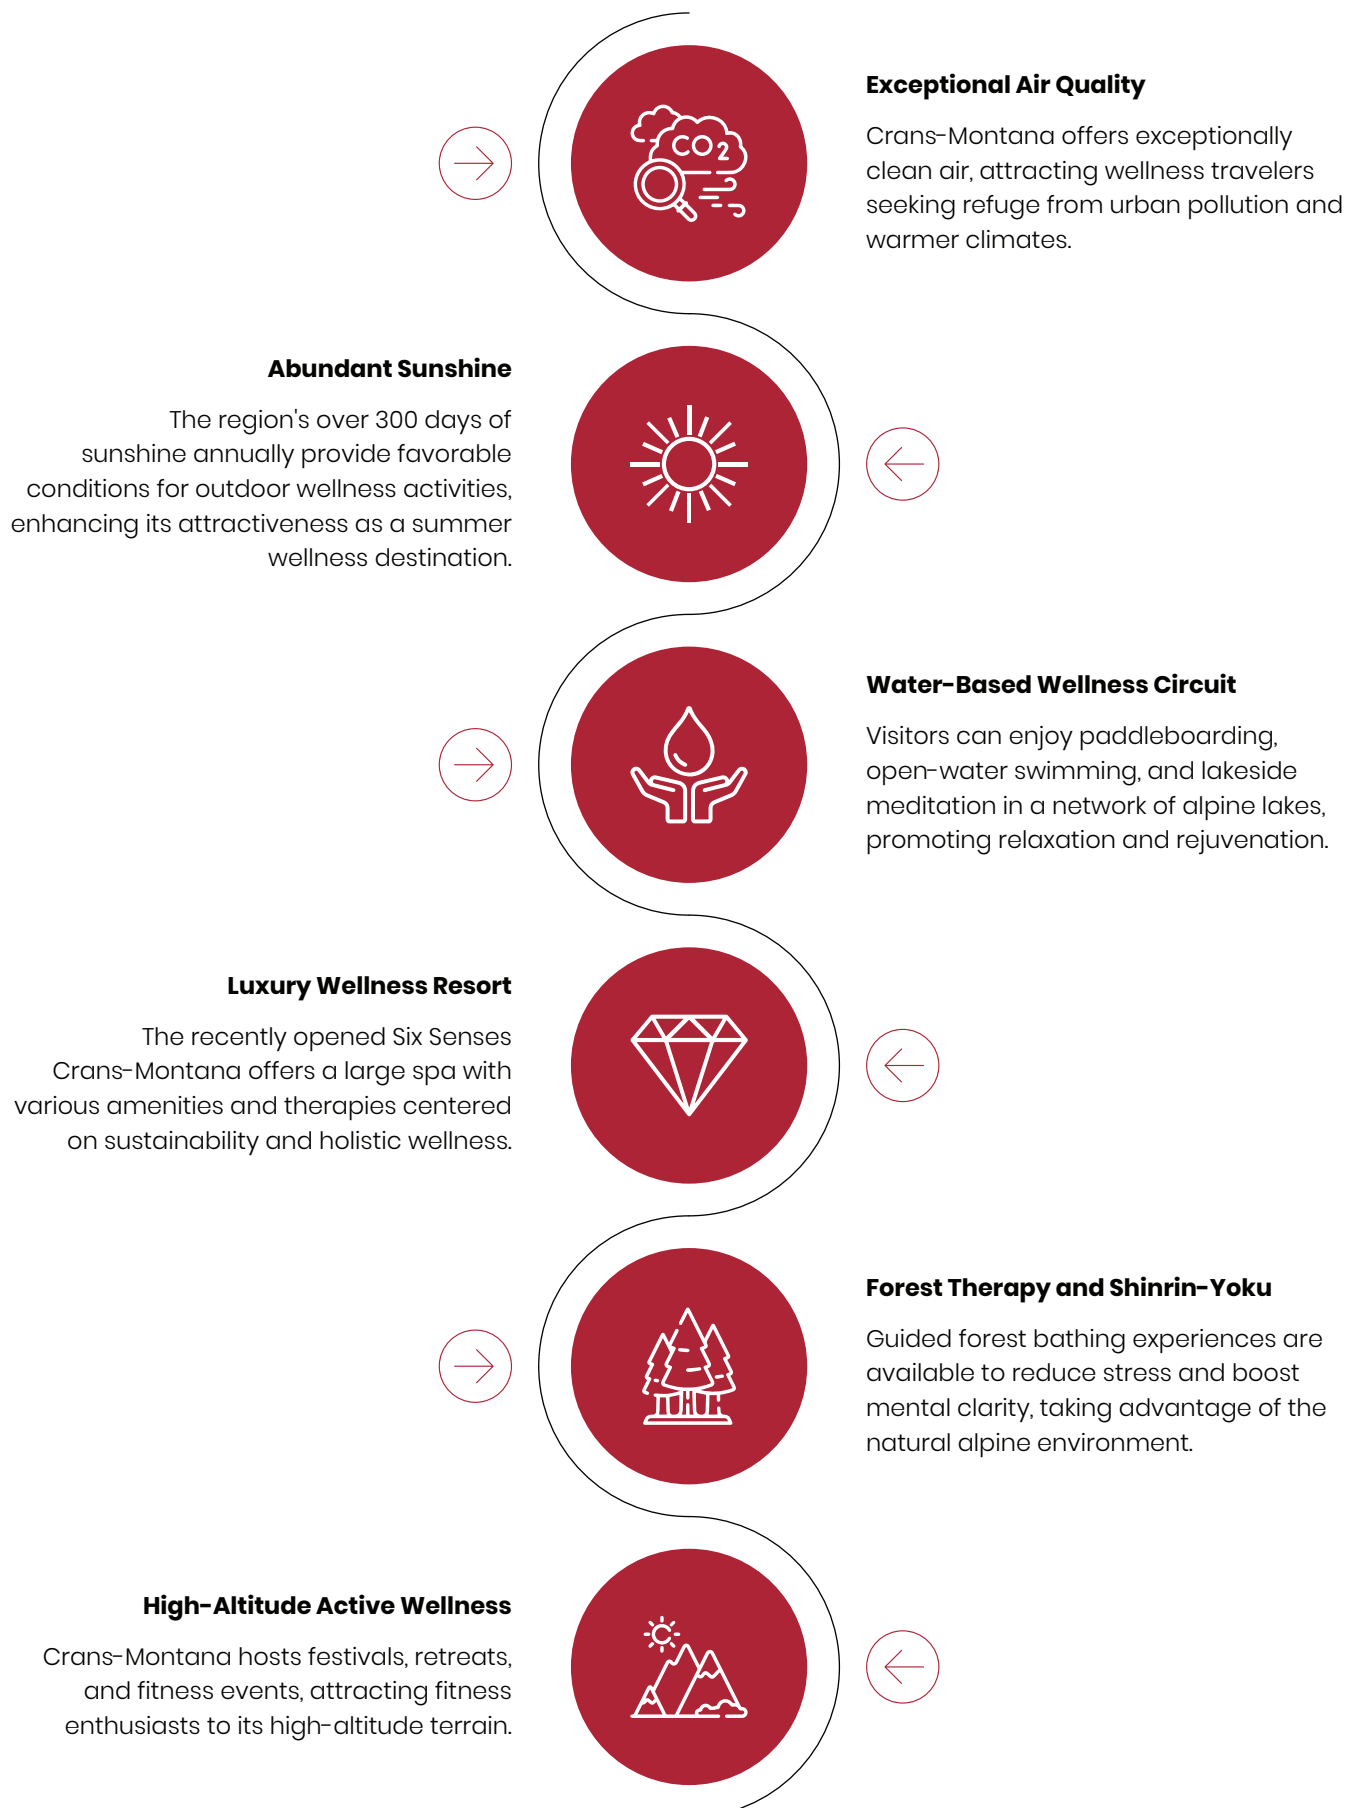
$CO_2$

Exceptional Air Quality

Crans-Montana offers exceptionally clean air, attracting wellness travelers seeking refuge from urban pollution and warmer climates.

Abundant Sunshine

The region's over 300 days of sunshine annually provide favorable conditions for outdoor wellness activities, enhancing its attractiveness as a summer wellness destination.

Water-Based Wellness Circuit

Visitors can enjoy paddleboarding, open-water swimming, and lakeside meditation in a network of alpine lakes, promoting relaxation and rejuvenation.

Luxury Wellness Resort

The recently opened Six Senses Crans-Montana offers a large spa with various amenities and therapies centered on sustainability and holistic wellness.

Forest Therapy and Shinrin-Yoku

Guided forest bathing experiences are available to reduce stress and boost mental clarity, taking advantage of the natural alpine environment.

High-Altitude Active Wellness

Crans-Montana hosts festivals, retreats, and fitness events, attracting fitness enthusiasts to its high-altitude terrain.